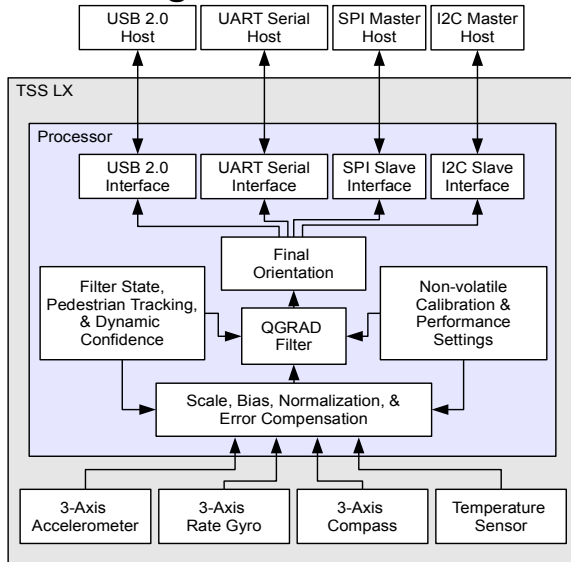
USB 2.0 Host

UART Serial Host

SPI Master Host

I2C Master Host

TSS LX

Processor

USB 2.0 Interface

UART Serial Interface

SPI Slave Interface

I2C Slave Interface

Final Orientation

Filter State, Pedestrian Tracking, & Dynamic Confidence

QGRAD Filter

Non-volatile Calibration & Performance Settings

Scale, Bias, Normalization, & Error Compensation

3-Axis Accelerometer

3-Axis Rate Gyro

3-Axis Compass

Temperature Sensor